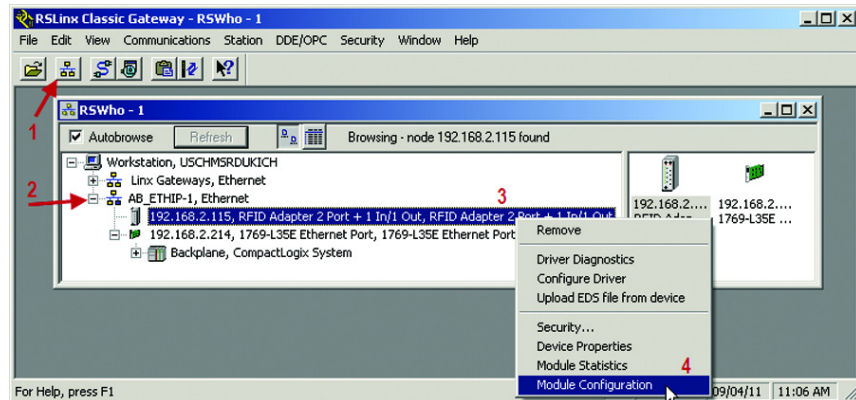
RSLinx Classic Gateway - RSWho - 1

File Edit View Communications Station DDE/OPC Security Window Help

1

RSWho - 1

Autobrowse Refresh Browsing - node 192.168.2.115 found

Workstation, USCHMSRDUKICH

2

Linx Gateways, Ethernet

AB_ETHIP-1, Ethernet

3

192.168.2.115, RFID Adapter 2 Port + 1 In/1 Out, RFID Adapter 2 Port + 1 In/1 Out

192.168.2.214, 1769-L35E Ethernet Port, 1769-L35E Ethernet Port

Backplane, CompactLogix System

192.168.2.... RFID Adap...

192.168.2.... 1769-L35E ...

Remove

Driver Diagnostics
Configure Driver
Upload EDS file from device

Security...
Device Properties
Module Statistics
4
Module Configuration

For Help, press F1

09/04/11 11:06 AM